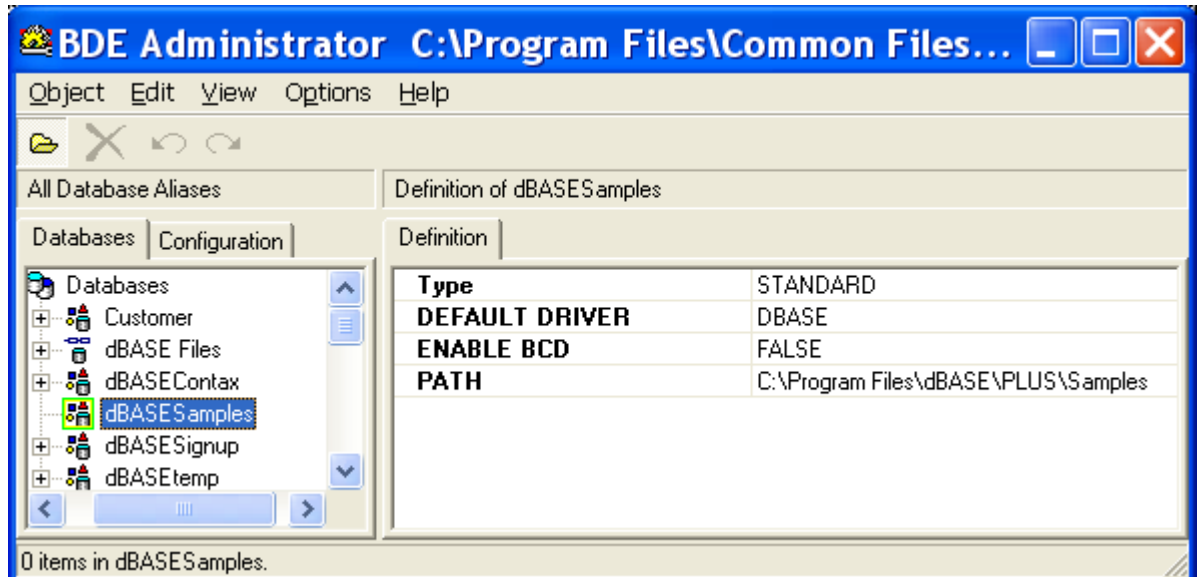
BDE Administrator C:\Program Files\Common Files...

Object Edit View Options Help

All Database Aliases

Definition of dBASESamples

Databases Configuration

Definition

Databases
Customer
dBASE Files
dBASEContax
dBASESamples
dBASESignup
dBASEtemp

| Type | STANDARD |
|---|---|
| DEFAULT DRIVER | DBASE |
| ENABLE BCD | FALSE |
| PATH | C:\Program Files\dBASE\PLUS\Samples |

0 items in dBASESamples.